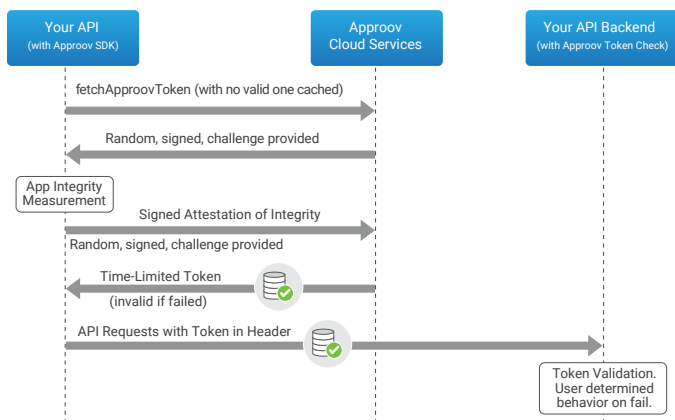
Your API
(with Approov SDK)

Approov
Cloud Services

Your API Backend
(with Approov Token Check)

fetchApproovToken (with no valid one cached)

Random, signed, challenge provided

App Integrity
Measurement

Signed Attestation of Integrity

Random, signed, challenge provided

Time-Limited Token

(invalid if failed)

API Requests with Token in Header

Token Validation.
User determined
behavior on fail.